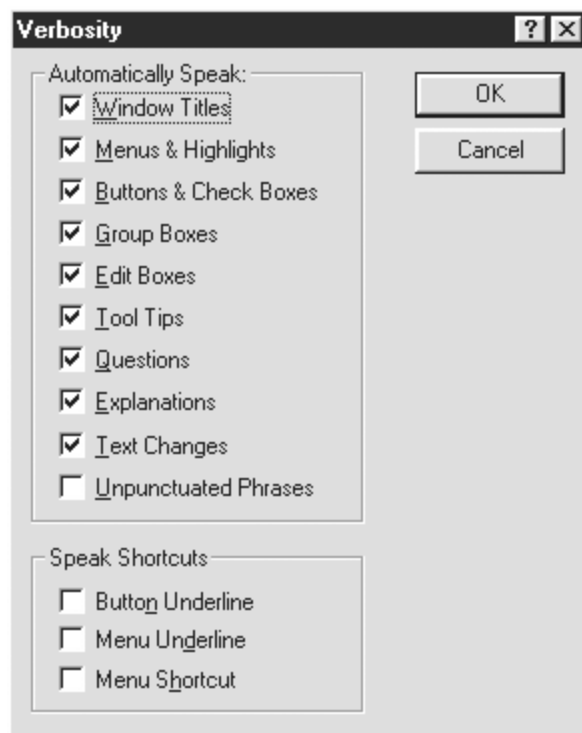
Verbosity

? ×

Automatically Speak:

Window Titles

Menus & Highlights

Buttons & Check Boxes

Group Boxes

Edit Boxes

Tool Tips

Questions

Explanations

Text Changes

Unpunctuated Phrases

Speak Shortcuts

Button Underline

Menu Underline

Menu Shortcut

OK

Cancel